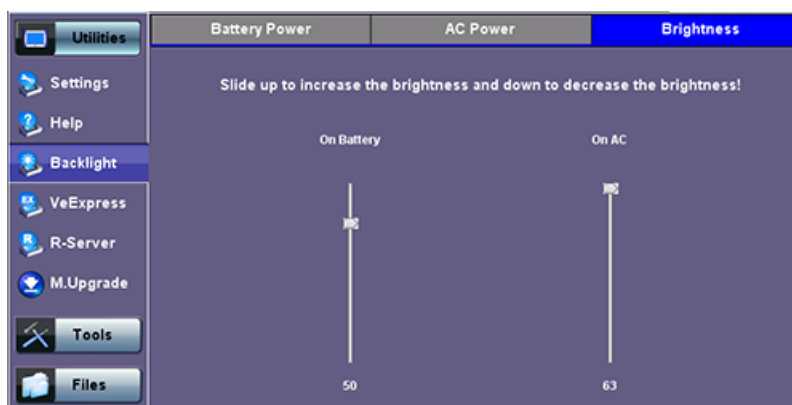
Utilities

Settings

Help

Backlight

VeExpress

R-Server

M.Upgrade

Tools

Files

| Battery Power | AC Power | Brightness |
|---|---|---|

Slide up to increase the brightness and down to decrease the brightness!

On Battery

On AC

50

63